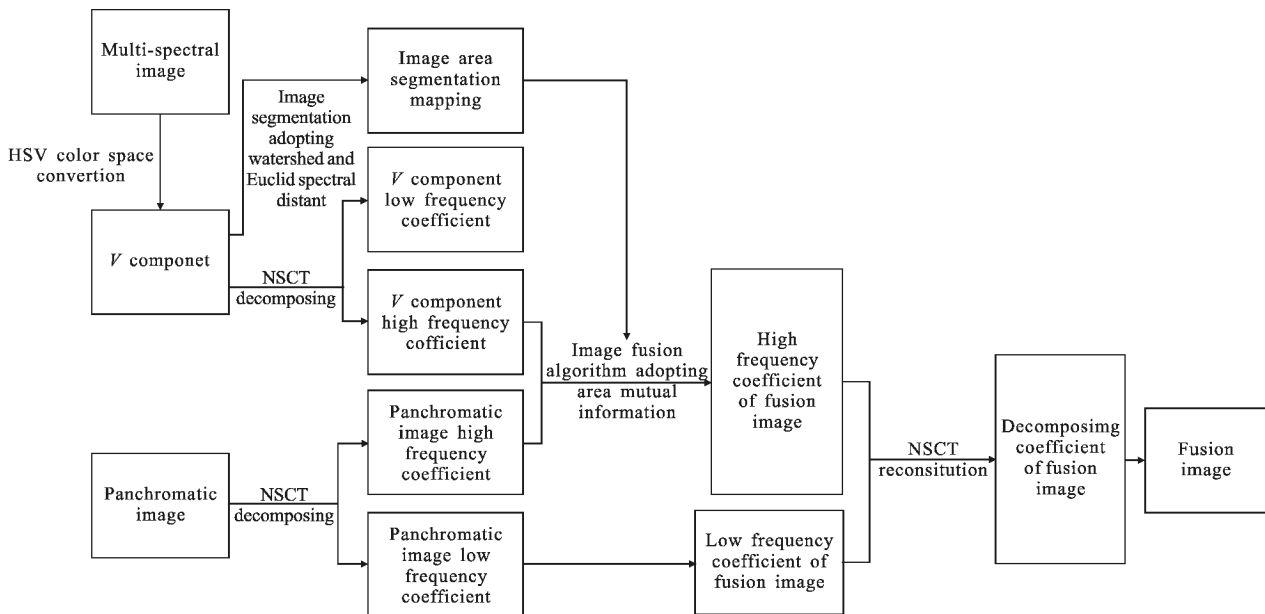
Multi-spectral image

HSV color space convertion

$V$ componet

Image segmentation adopting watershed and Euclid spectral distant

Image area segmentation mapping

$V$ component low frequency coefficient

NSCT decomposing

$V$ component high frequency cofficient

Image fusion algorithm adopting area mutual information

High frequency coefficient of fusion image

Panchromatic image high frequency coefficient

Panchromatic image

NSCT decomposing

Panchromatic image low frequency coefficient

Low frequency coefficient of fusion image

NSCT reconsitution

Decomposimg coefficient of fusion image

Fusion image